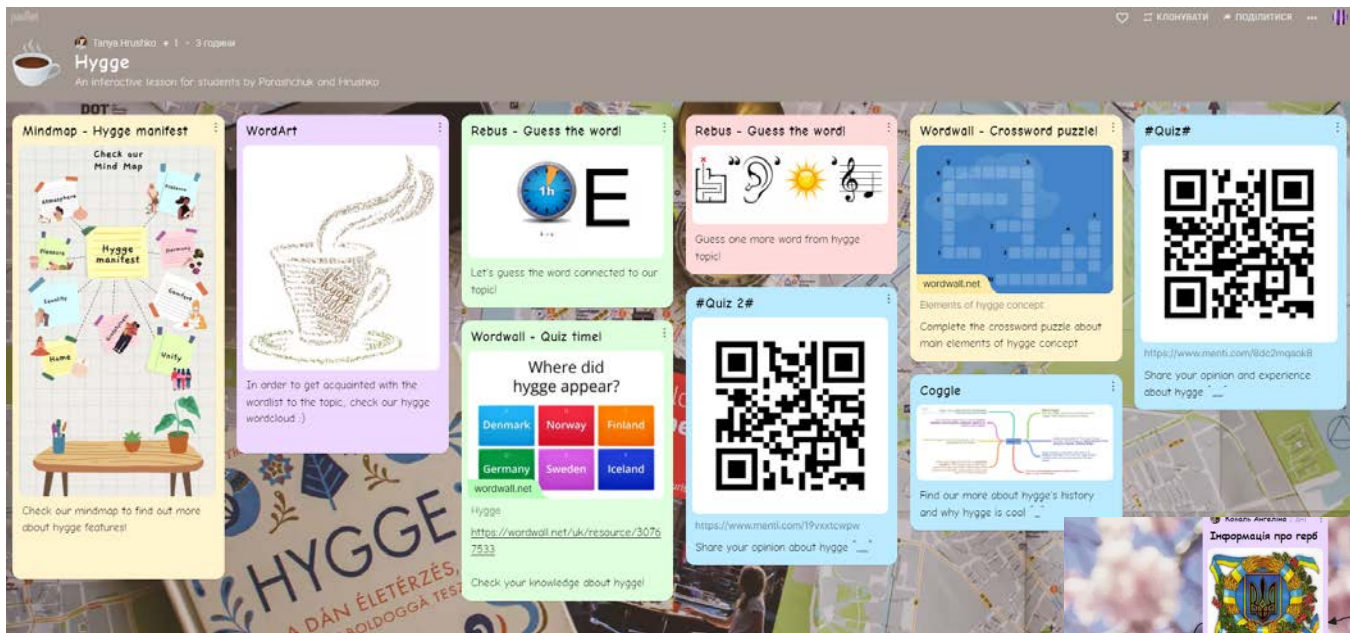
padlet

Tanya Hrushko • 1 • 3 години

Hygge

An interactive lesson for students by Parashchuk and Hrushko

КЛОНУВАТИ ПОДІЛИТИСЯ ...

Mindmap - Hygge manifest

Check our Mind Map

Atmosphere

Presence

Pleasure

Hygge manifest

Harmony

Equality

Comfort

Gratitude

Home

Unity

Check our mindmap to find out more about hygge features!

WordArt

In order to get acquainted with the wordlist to the topic, check our hygge wordcloud :)

Rebus - Guess the word!

1h

E

Let's guess the word connected to our topic!

Wordwall - Quiz time!

Where did hygge appear?

| Denmark | Norway | Finland |
|---|---|---|
| Germany | Sweden | Iceland |

wordwall.net

Hygge

https://wordwall.net/uk/resource/30767533

Check your knowledge about hygge!

Rebus - Guess the word!

Guess one more word from hygge topic!

#Quiz 2#

https://www.menti.com/19vxxtcwpw

Share your opinion about hygge ^_^

Wordwall - Crossword puzzle!

wordwall.net

Elements of hygge concept

Complete the crossword puzzle about main elements of hygge concept

Coggle

Find our more about hygge's history and why hygge is cool ^_^

#Quiz#

https://www.menti.com/8dc2mqaok8

Share your opinion and experience about hygge ^_^

HYGGE

A DÁN ÉLETÉRZÉS, BOLDOGGÁ TESZ

Коваль Ангеліна

Інформація про герб